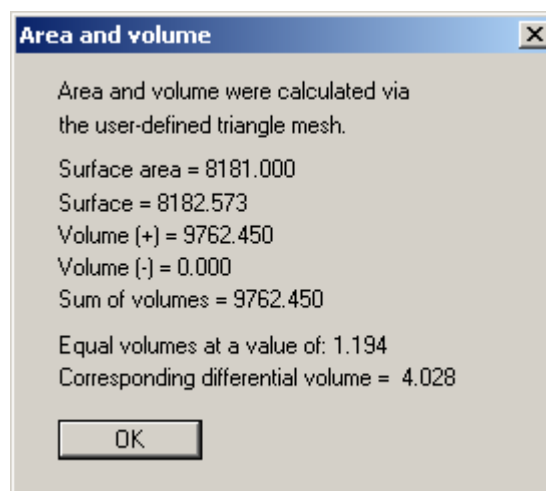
Area and volume

Area and volume were calculated via the user-defined triangle mesh.

Surface area = 8181.000
Surface = 8182.573
Volume (+) = 9762.450
Volume (-) = 0.000
Sum of volumes = 9762.450

Equal volumes at a value of: 1.194
Corresponding differential volume = 4.028

OK